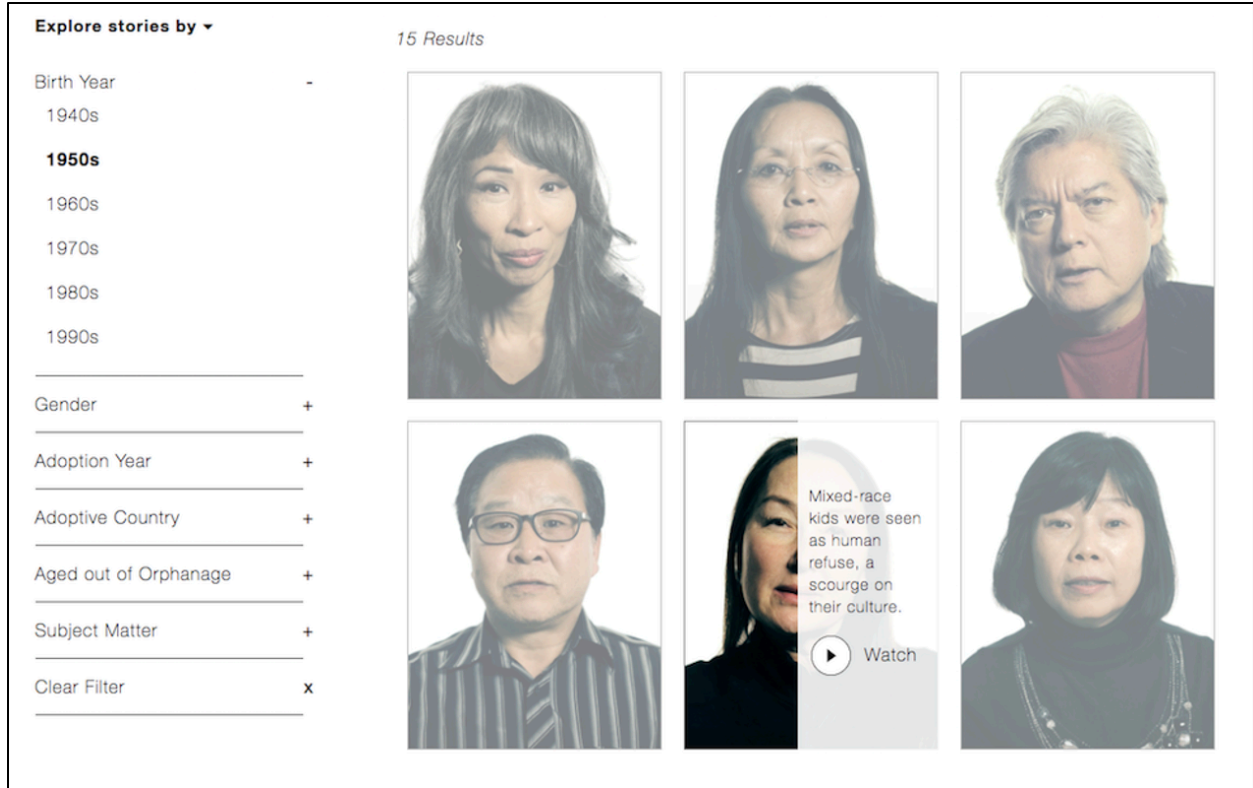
Explore stories by ▾

Birth Year -

1940s

1950s

1960s

1970s

1980s

1990s

Gender +

Adoption Year +

Adoptive Country +

Aged out of Orphanage +

Subject Matter +

Clear Filter x

15 Results

Mixed-race kids were seen as human refuse, a scourge on their culture.

Watch